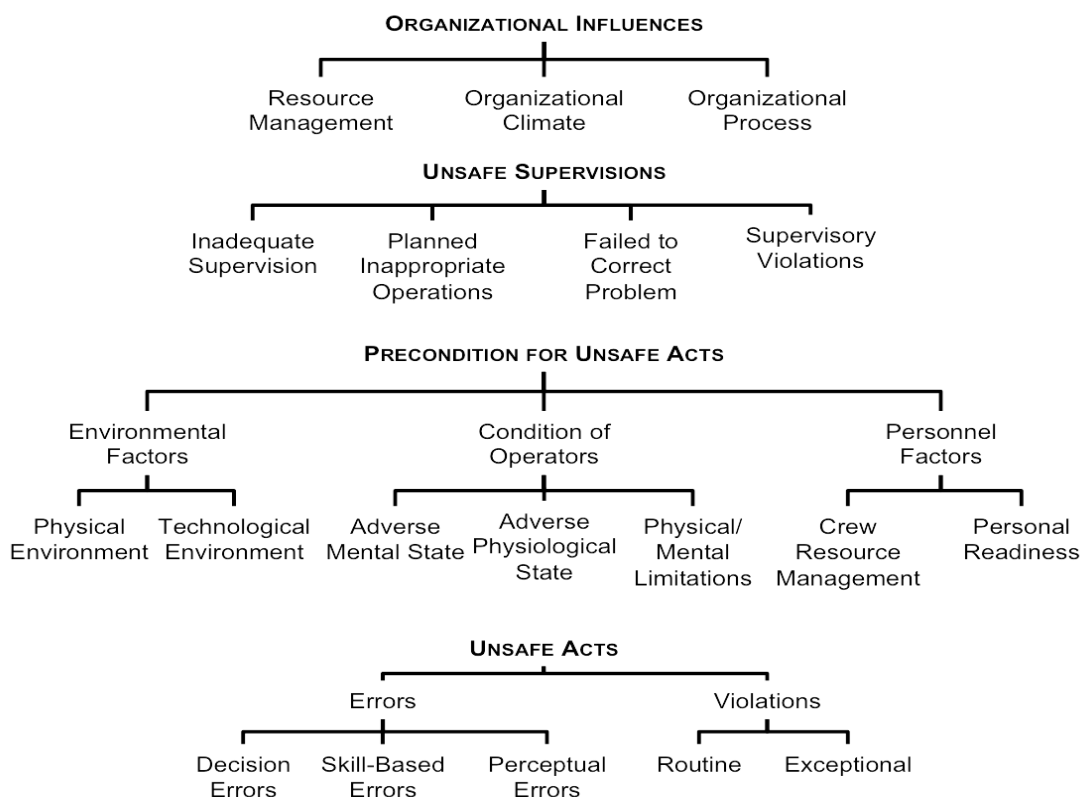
ORGANIZATIONAL INFLUENCES

Resource Management

Organizational Climate

Organizational Process

UNSAFE SUPERVISIONS

Inadequate Supervision

Planned Inappropriate Operations

Failed to Correct Problem

Supervisory Violations

PRECONDITION FOR UNSAFE ACTS

Environmental Factors

Physical Environment

Technological Environment

Condition of Operators

Adverse Mental State

Adverse Physiological State

Physical/ Mental Limitations

Personnel Factors

Crew Resource Management

Personal Readiness

UNSAFE ACTS

Errors

Decision Errors

Skill-Based Errors

Perceptual Errors

Violations

Routine

Exceptional